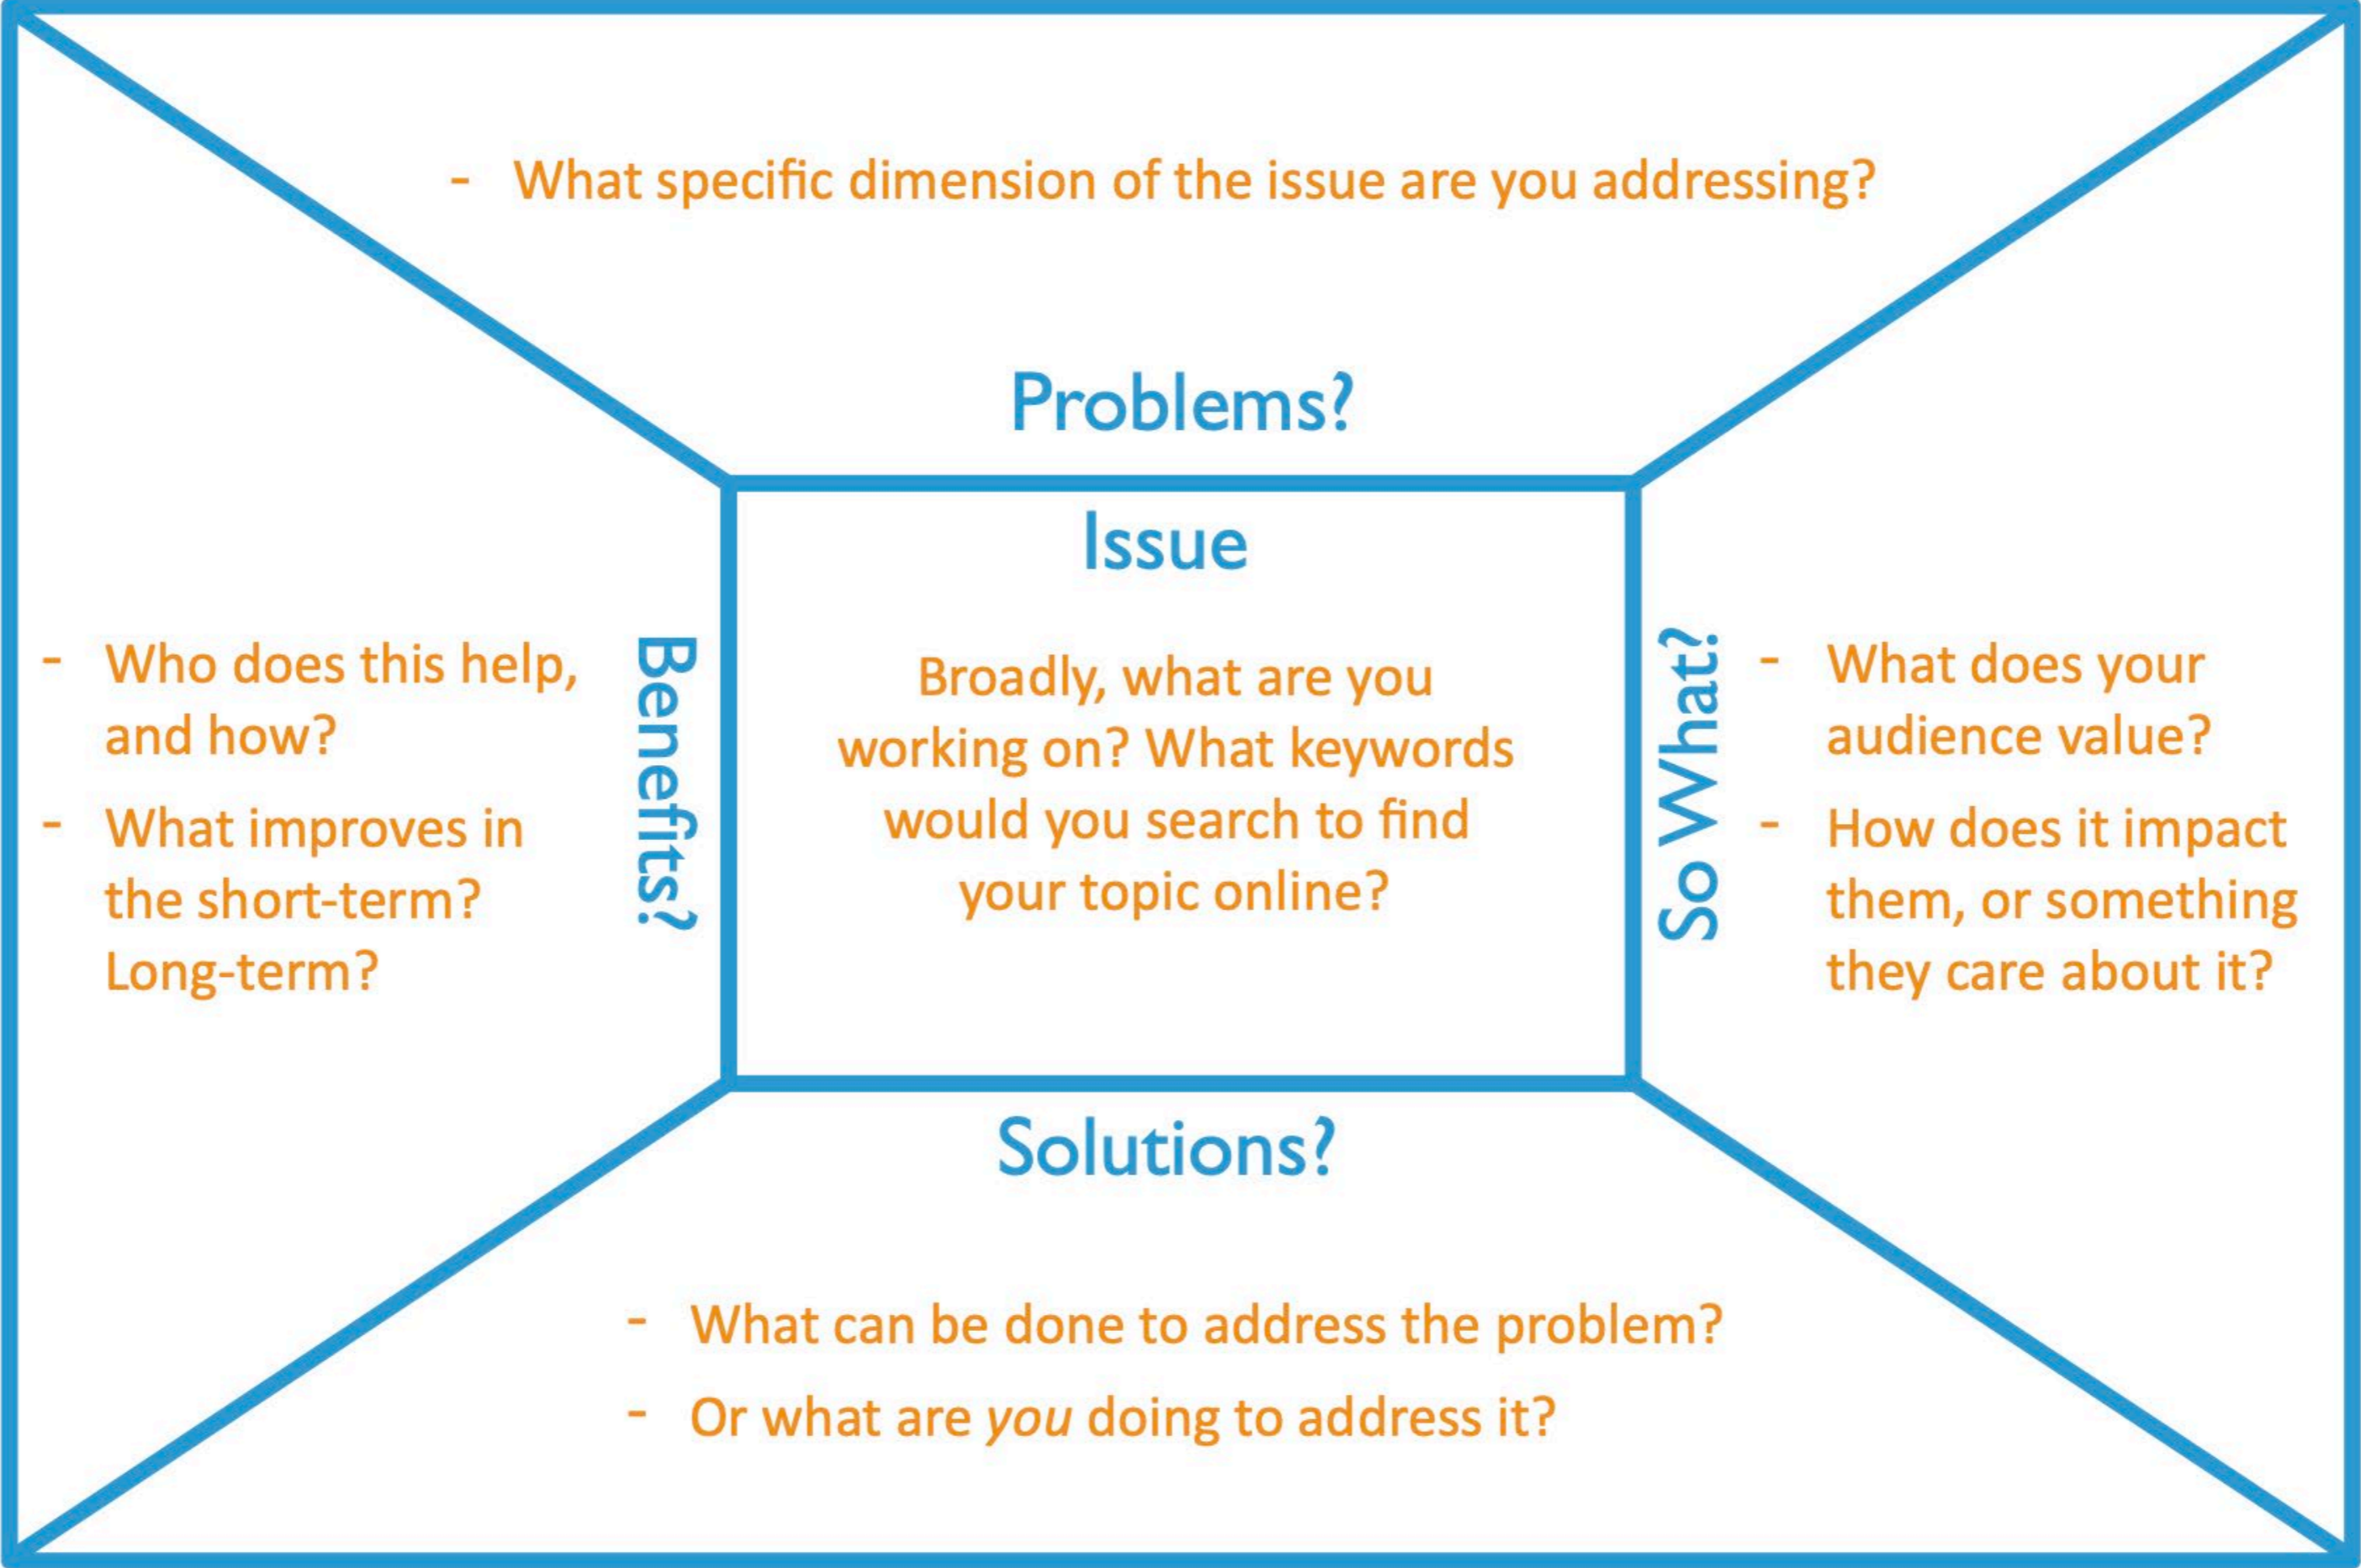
- What specific dimension of the issue are you addressing?

Problems?

Issue

Broadly, what are you working on? What keywords would you search to find your topic online?

Benefits?

- Who does this help, and how?
- What improves in the short-term? Long-term?

So What?

- What does your audience value?
- How does it impact them, or something they care about it?

Solutions?

- What can be done to address the problem?
- Or what are *you* doing to address it?